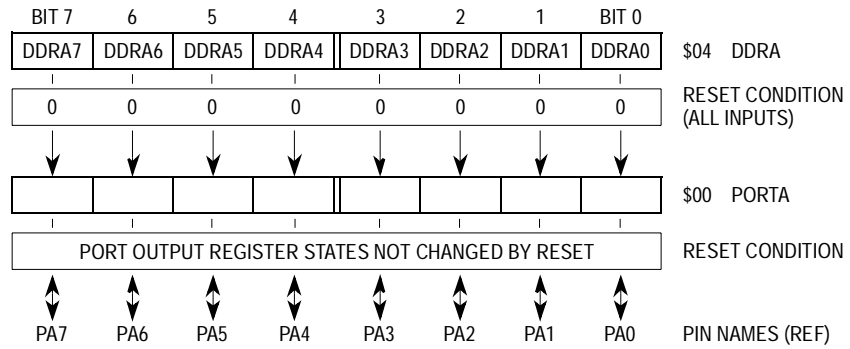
| BIT 7 | 6 | 5 | 4 | 3 | 2 | 1 | BIT 0 | |
|---|---|---|---|---|---|---|---|---|
| DDRA7 | DDRA6 | DDRA5 | DDRA4 | DDRA3 | DDRA2 | DDRA1 | DDRA0 | \$04 DDRA |
| 0 | 0 | 0 | 0 | 0 | 0 | 0 | 0 | RESET CONDITION (ALL INPUTS) |
| | | | | | | | | \$00 PORTA |

PORT OUTPUT REGISTER STATES NOT CHANGED BY RESET

RESET CONDITION

PA7 PA6 PA5 PA4 PA3 PA2 PA1 PA0 PIN NAMES (REF)